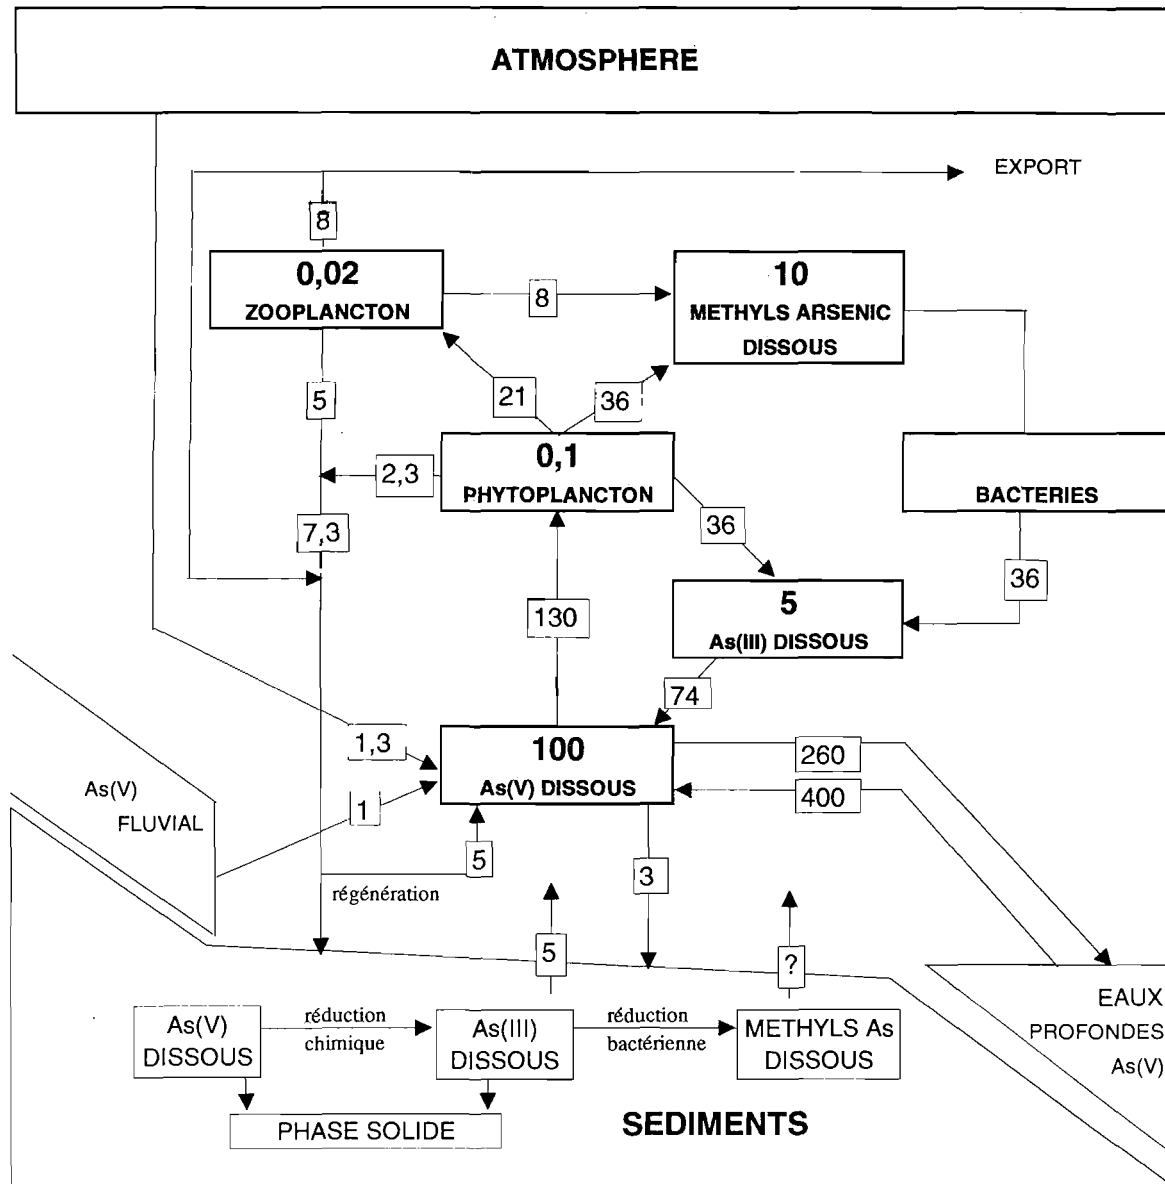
ATMOSPHERE

EXPORT

8

0,02
ZOOPLANCTON

8

10
METHYLS ARSENIC
DISSOUS

5

21

36

2,3

0,1
PHYTOPLANCTON

BACTERIES

7,3

36

36

130

5
As(III) DISSOUS

74

1,3

100
As(V) DISSOUS

260

400

As(V)
FLUVIAL

1

5

3

régénération

5

?

As(V)
DISSOUS

réduction
chimique

As(III)
DISSOUS

réduction
bactérienne

METHYLS As
DISSOUS

EAUX
PROFONDES
As(V)

PHASE SOLIDE

SEDIMENTS